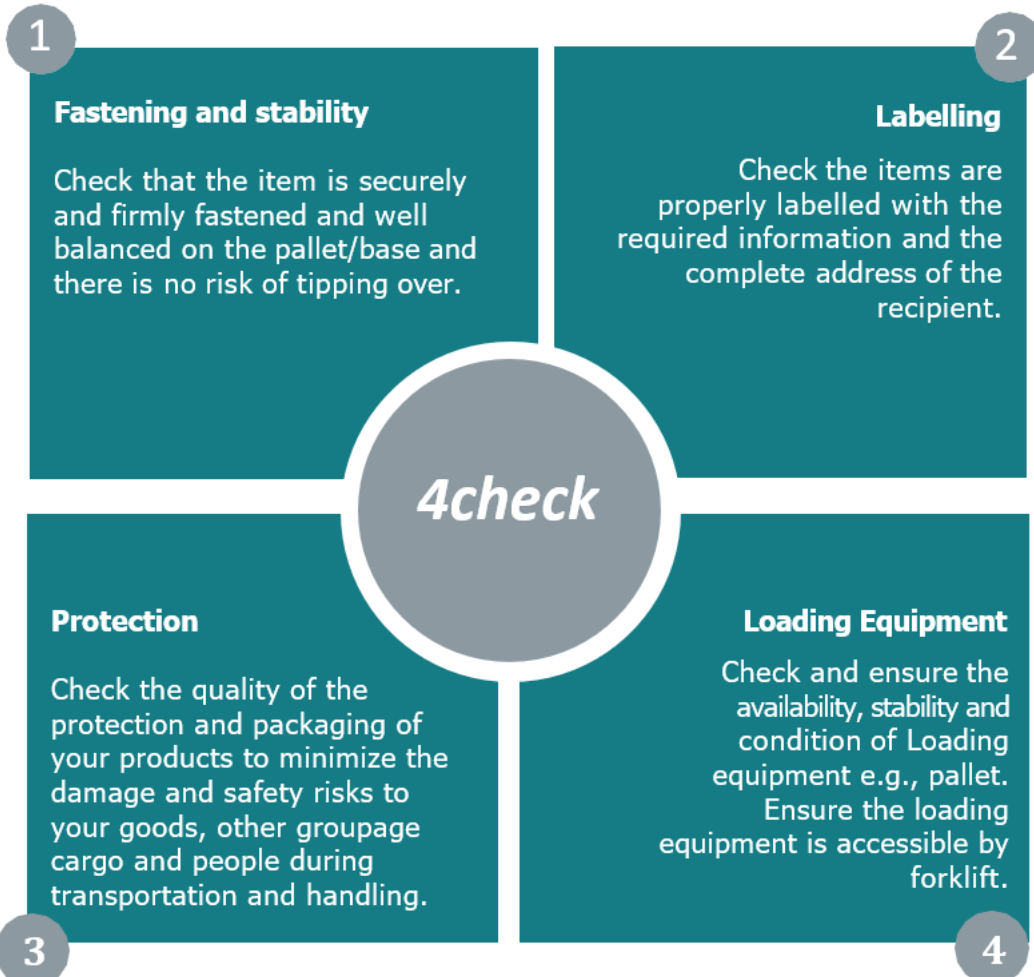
1

Fastening and stability

Check that the item is securely and firmly fastened and well balanced on the pallet/base and there is no risk of tipping over.

2

Labelling

Check the items are properly labelled with the required information and the complete address of the recipient.

4check

Protection

Check the quality of the protection and packaging of your products to minimize the damage and safety risks to your goods, other groupage cargo and people during transportation and handling.

Loading Equipment

Check and ensure the availability, stability and condition of Loading equipment e.g., pallet. Ensure the loading equipment is accessible by forklift.

3

4